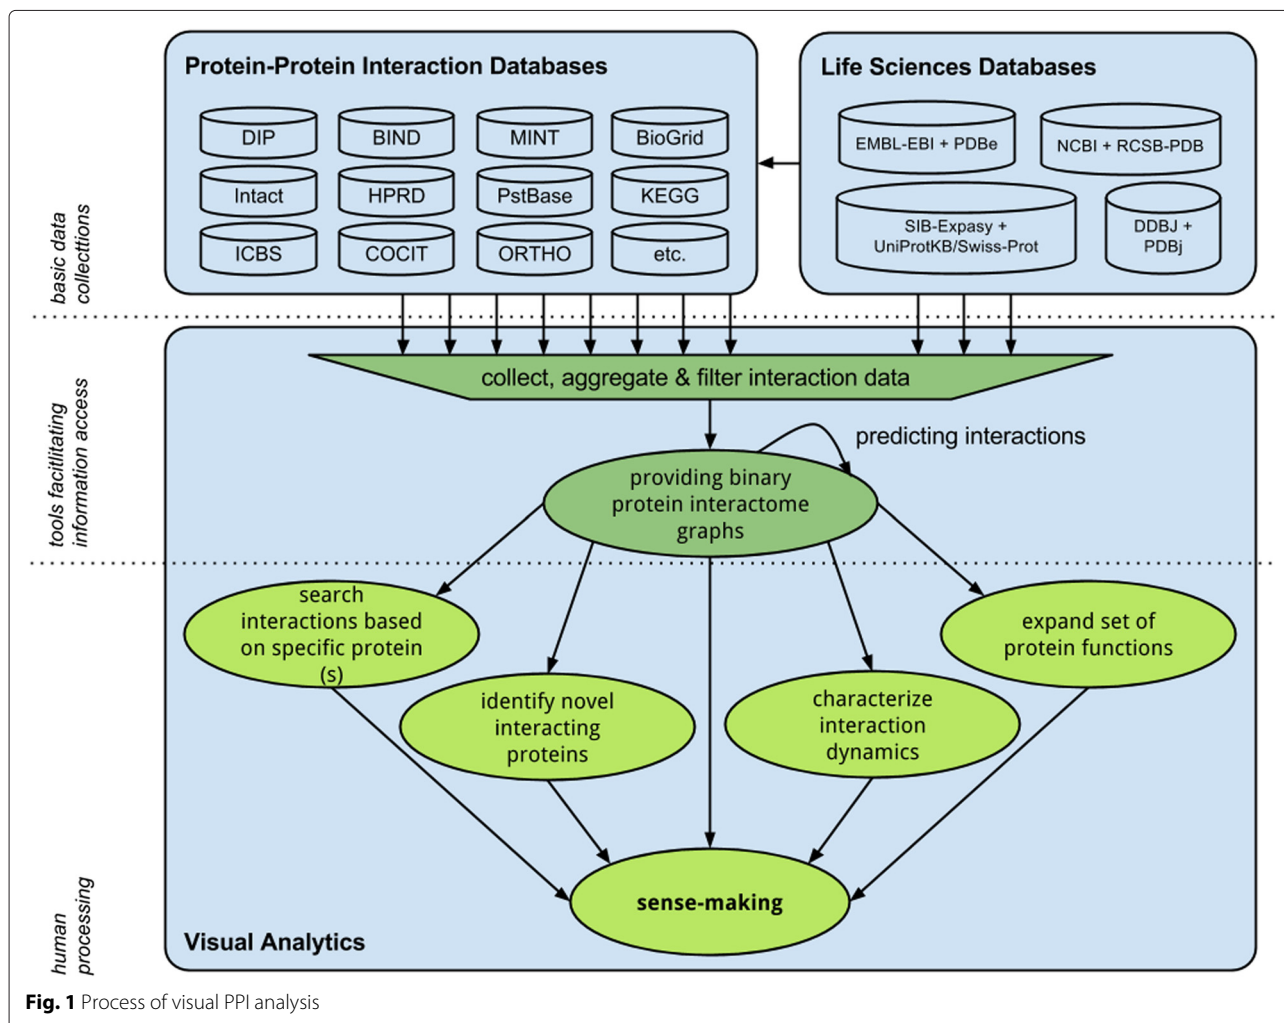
Protein-Protein Interaction Databases

DIP
BIND
MINT
BioGrid
Intact
HPRD
PstBase
KEGG
ICBS
COCIT
ORTHO
etc.

Life Sciences Databases

EMBL-EBI + PDBe
NCBI + RCSB-PDB
SIB-Expasy + UniProtKB/Swiss-Prot
DDBJ + PDBj

basic data collecttions

tools facilitating information access

collect, aggregate & filter interaction data

predicting interactions

providing binary protein interactome graphs

search interactions based on specific protein (s)

expand set of protein functions

identify novel interacting proteins

characterize interaction dynamics

sense-making

human processing

Visual Analytics

**Fig. 1** Process of visual PPI analysis